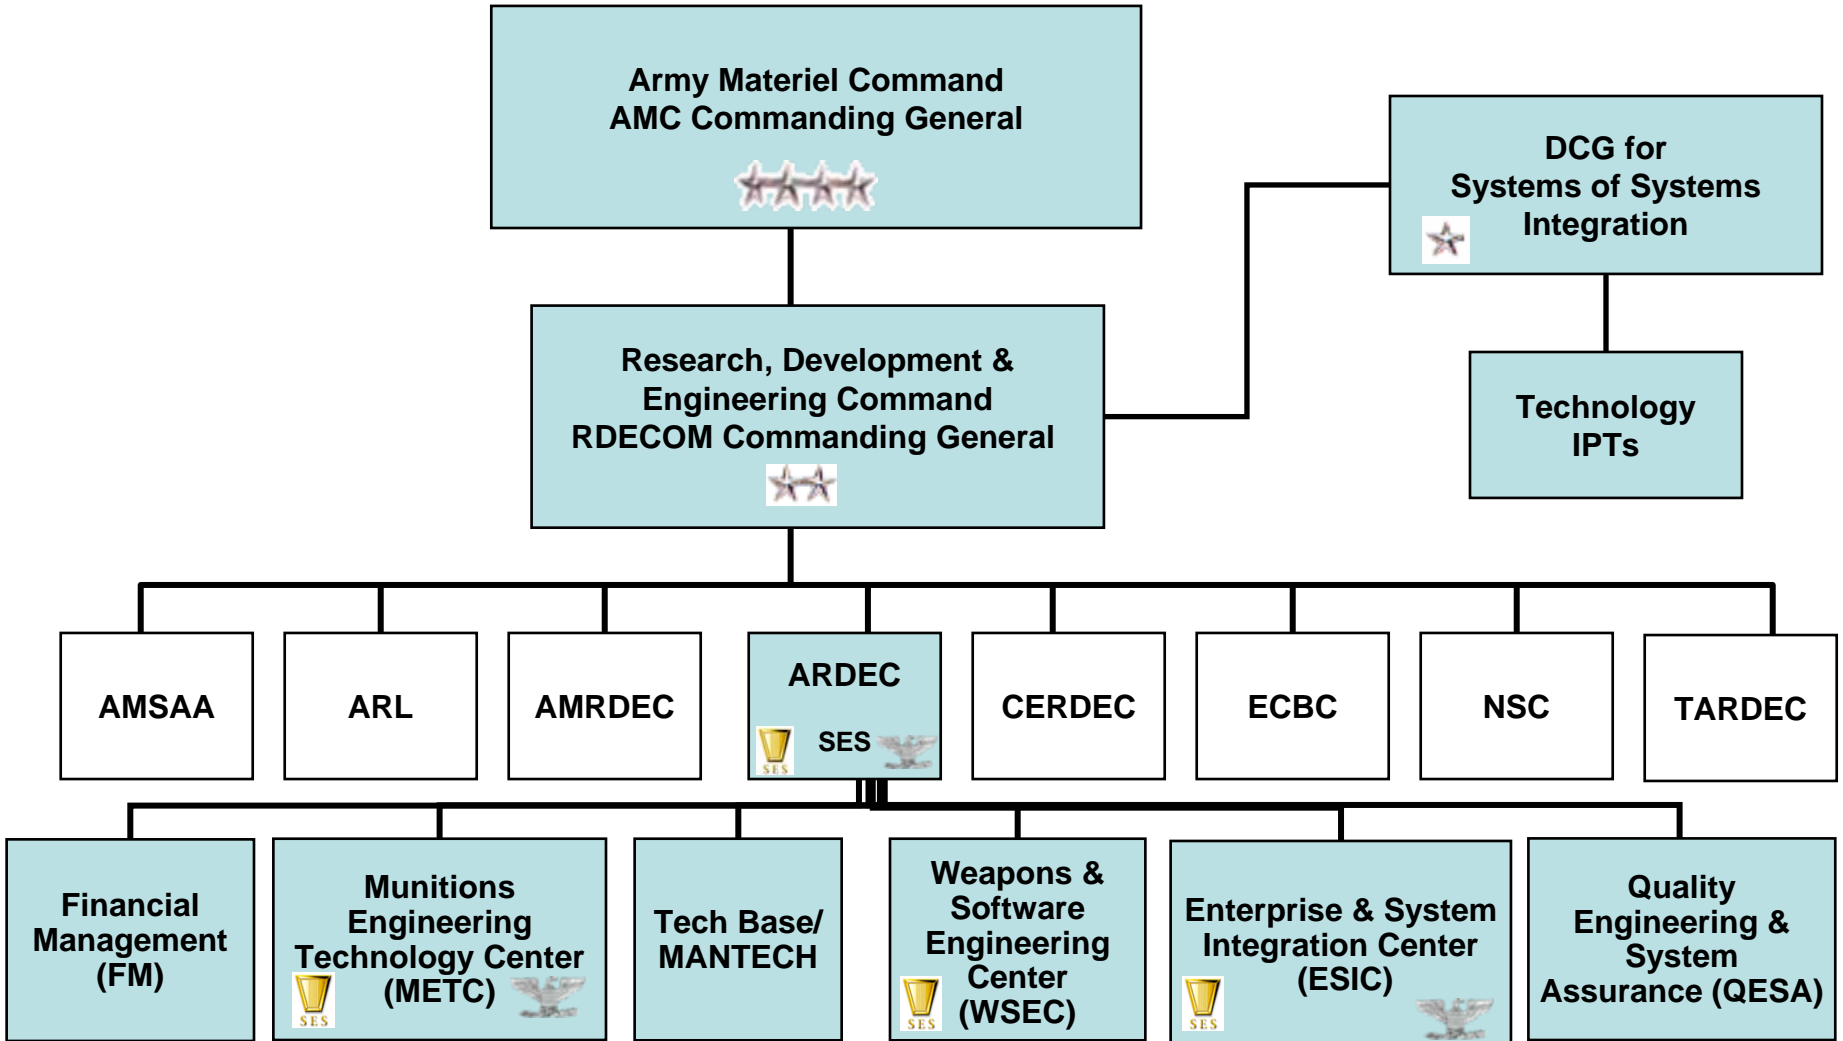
Army Materiel Command
AMC Commanding General

DCG for
Systems of Systems
Integration

Technology
IPTs

Research, Development &
Engineering Command
RDECOM Commanding General

AMSAA

ARL

AMRDEC

ARDEC

SES

SES

CERDEC

ECBC

NSC

TARDEC

Financial
Management
(FM)

Munitions
Engineering
Technology Center
(METC)

SES

Tech Base/
MANTECH

Weapons &
Software
Engineering
Center
(WSEC)

SES

Enterprise & System
Integration Center
(ESIC)

SES

Quality
Engineering &
System
Assurance (QESA)